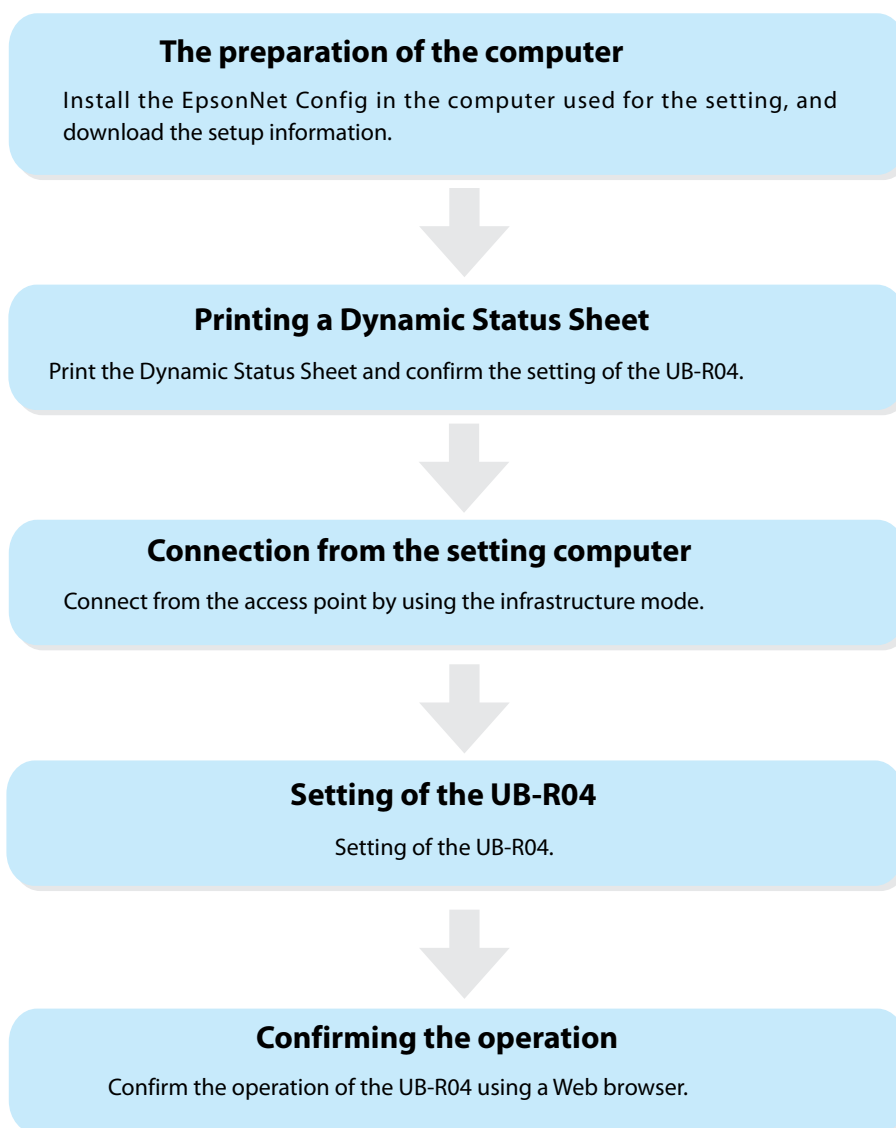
The preparation of the computer

Install the EpsonNet Config in the computer used for the setting, and download the setup information.

Printing a Dynamic Status Sheet

Print the Dynamic Status Sheet and confirm the setting of the UB-R04.

Connection from the setting computer

Connect from the access point by using the infrastructure mode.

Setting of the UB-R04

Setting of the UB-R04.

Confirming the operation

Confirm the operation of the UB-R04 using a Web browser.